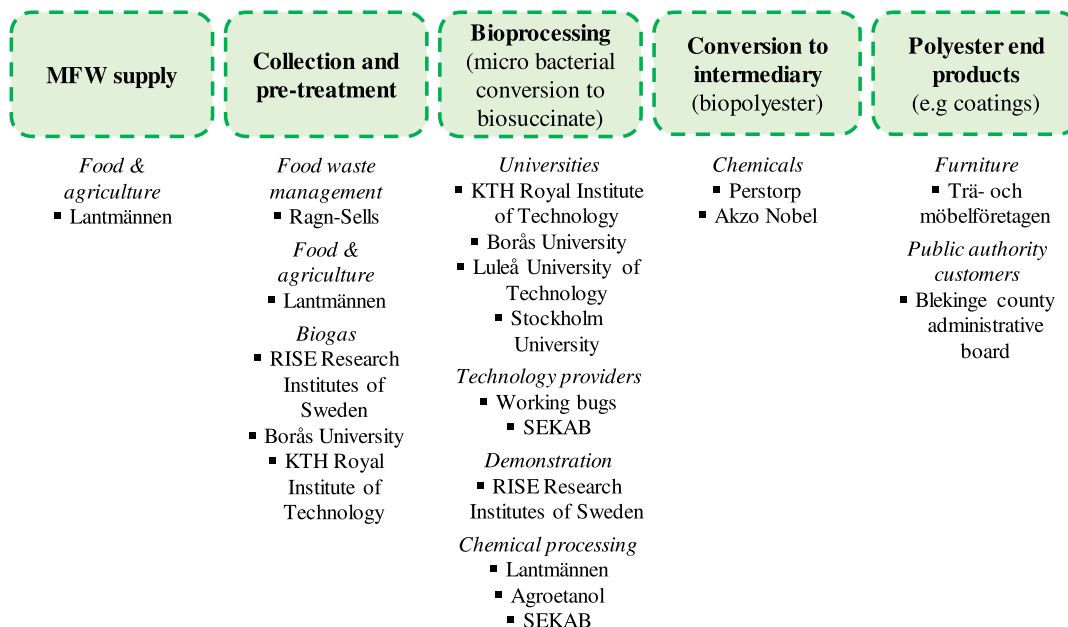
MFW supply

Food & agriculture
▪ Lantmännen

Collection and pre-treatment

Food waste management
▪ Ragn-Sells

Food & agriculture
▪ Lantmännen

Biogas
▪ RISE Research Institutes of Sweden
▪ Borås University
▪ KTH Royal Institute of Technology

Bioprocessing (micro bacterial conversion to biosuccinate)

Universities
▪ KTH Royal Institute of Technology
▪ Borås University
▪ Luleå University of Technology
▪ Stockholm University

Technology providers
▪ Working bugs
▪ SEKAB

Demonstration
▪ RISE Research Institutes of Sweden

Chemical processing
▪ Lantmännen
▪ Agroetanol
▪ SEKAB

Conversion to intermediary (biopolyester)

Chemicals
▪ Perstorp
▪ Akzo Nobel

Polyester end products (e.g coatings)

Furniture
▪ Trä- och möbelföretagen

Public authority customers
▪ Blekinge county administrative board